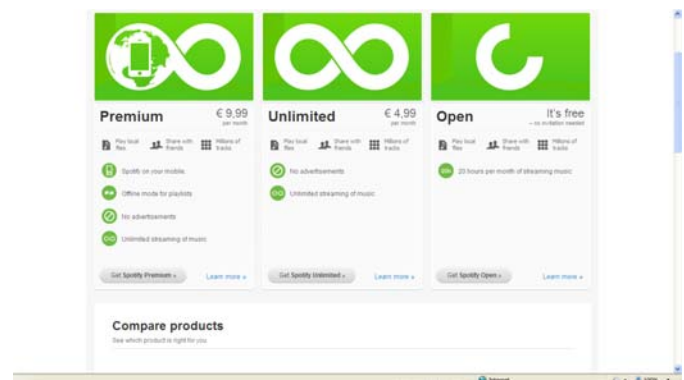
Premium
€ 9,99
per month

Play local files
Share with friends
Millions of tracks

Spotify on your mobile
Offline mode for playlists
No advertisements
Unlimited streaming of music

Get Spotify Premium »
Learn more »

Unlimited
€ 4,99
per month

Play local files
Share with friends
Millions of tracks

No advertisements
Unlimited streaming of music

Get Spotify Unlimited »
Learn more »

Open
It's free
– no invitation needed

Play local files
Share with friends
Millions of tracks

20 hours per month of streaming music

Get Spotify Open »
Learn more »

Compare products
See which product is right for you

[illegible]